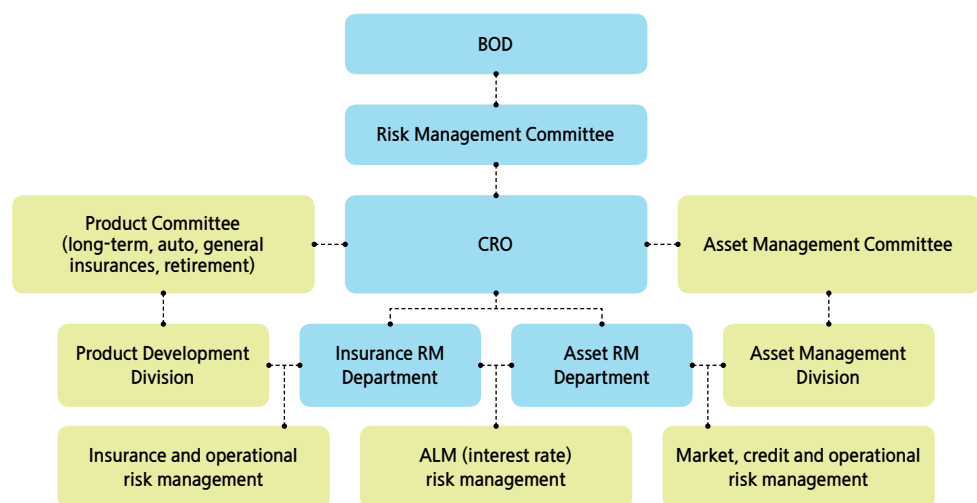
BOD

Risk Management Committee

Product Committee (long-term, auto, general insurances, retirement)

CRO

Asset Management Committee

Product Development Division

Insurance RM Department

Asset RM Department

Asset Management Division

Insurance and operational risk management

ALM (interest rate) risk management

Market, credit and operational risk management